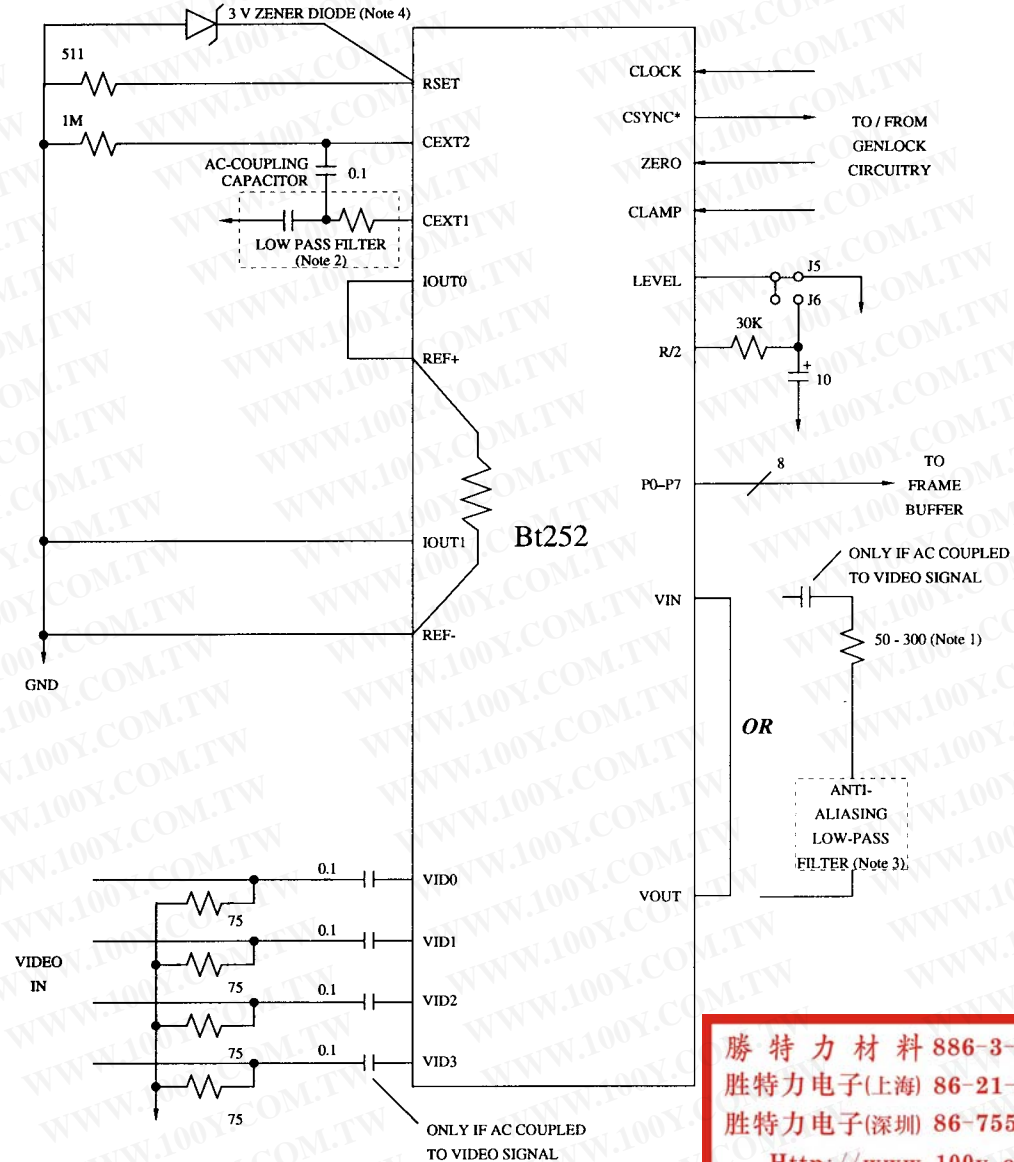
3 V ZENER DIODE (Note 4)

511

RSET

1M

CEXT2

AC-COUPLING CAPACITOR

0.1

CEXT1

LOW PASS FILTER (Note 2)

IOUT0

REF+

Bt252

IOUT1

REF-

GND

CLOCK

CSYNC*

ZERO

CLAMP

TO / FROM GENLOCK CIRCUITRY

LEVEL

J5

J6

30K

R/2

10

P0–P7

8

TO FRAME BUFFER

ONLY IF AC COUPLED TO VIDEO SIGNAL

VIN

50 - 300 (Note 1)

OR

ANTI-ALIASING LOW-PASS FILTER (Note 3)

VOUT

0.1

VID0

75

0.1

VID1

VIDEO IN

75

0.1

VID2

75

0.1

VID3

75

ONLY IF AC COUPLED TO VIDEO SIGNAL

WWW.100Y.COM.TW

勝 特 力 材 料 886-3-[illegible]

胜特力电子(上海) 86-21-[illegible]

胜特力电子(深圳) 86-755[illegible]

Http://www.100y.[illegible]